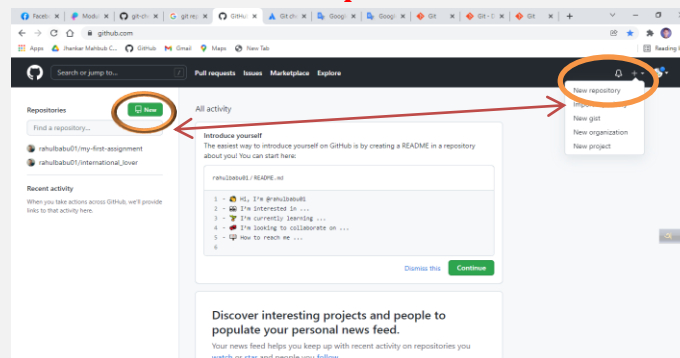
Faceb | Modu | git-ch | git re | GitHu | Git ch | Googl | Googl | Git | Git - S | Git

github.com

Apps | Jhankar Mahbub C... | GitHub | Gmail | Maps | New Tab | Reading l

Search or jump to... | / | Pull requests | Issues | Marketplace | Explore

New repository
Import repository
New gist
New organization
New project

Repositories
New
Find a repository...
rahulbabu01/my-first-assignment
rahulbabu01/international_lover

Recent activity
When you take actions across GitHub, we'll provide links to that activity here.

All activity

Introduce yourself
The easiest way to introduce yourself on GitHub is by creating a README in a repository about you! You can start here:

rahulbabu01 / README.md

1 - 👋 Hi, I'm @rahulbabu01
2 - 👀 I'm interested in ...
3 - 🌱 I'm currently learning ...
4 - 💞️ I'm looking to collaborate on ...
5 - 📫 How to reach me ...
6

Dismiss this | Continue

Discover interesting projects and people to populate your personal news feed.

Your news feed helps you keep up with recent activity on repositories you watch or star and people you follow.